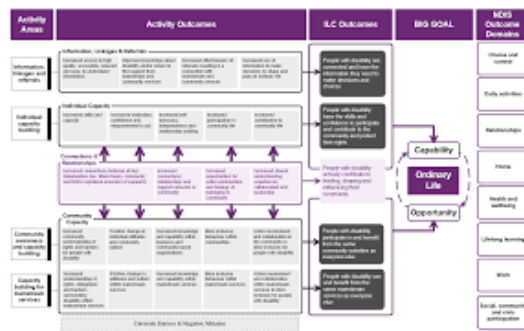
Activity Areas

Activity Outcomes

ILC Outcomes

BIG GOAL

NDIS Outcome Domains

Information, linkages and referrals

Information, Linkages & Referrals

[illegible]

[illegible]

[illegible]

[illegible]

People with disability are connected and have the information they need to make decisions and choices

Individual capacity building

Individual Capacity

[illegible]

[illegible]

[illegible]

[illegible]

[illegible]

People with disability have the skills and confidence to participate and contribute to the community and protect their rights

Connections & Relationships

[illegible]

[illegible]

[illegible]

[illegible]

People with disability actively contribute to leading, shaping and influencing their community

Capability

Ordinary Life

Opportunity

Community awareness and capacity building

Community Capacity

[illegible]

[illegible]

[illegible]

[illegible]

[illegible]

People with disability participate in and benefit from the same community activities as everyone else

Capacity building for mainstream services

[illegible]

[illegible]

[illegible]

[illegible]

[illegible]

People with disability use and benefit from the same mainstream services as everyone else

Eliminate Barriers & Negative Attitudes

Choice and control

Daily activities

Relationships

Home

Health and wellbeing

Lifelong learning

Work

Social, community and civic participation